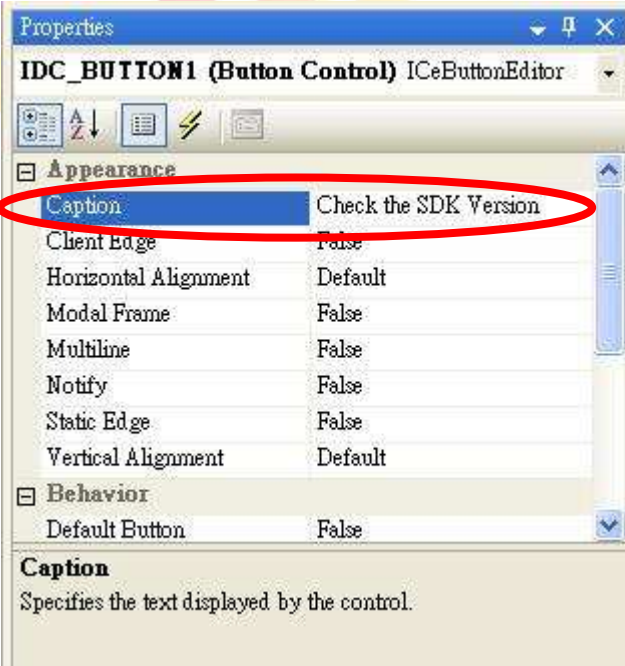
Properties

IDC_BUTTON1 (Button Control) ICeButtonEditor

Appearance

| | |
|---|---|
| Caption | Check the SDK Version |
| Client Edge | False |
| Horizontal Alignment | Default |
| Modal Frame | False |
| Multiline | False |
| Notify | False |
| Static Edge | False |
| Vertical Alignment | Default |

Behavior

| | |
|---|---|
| Default Button | False |

Caption

Specifies the text displayed by the control.